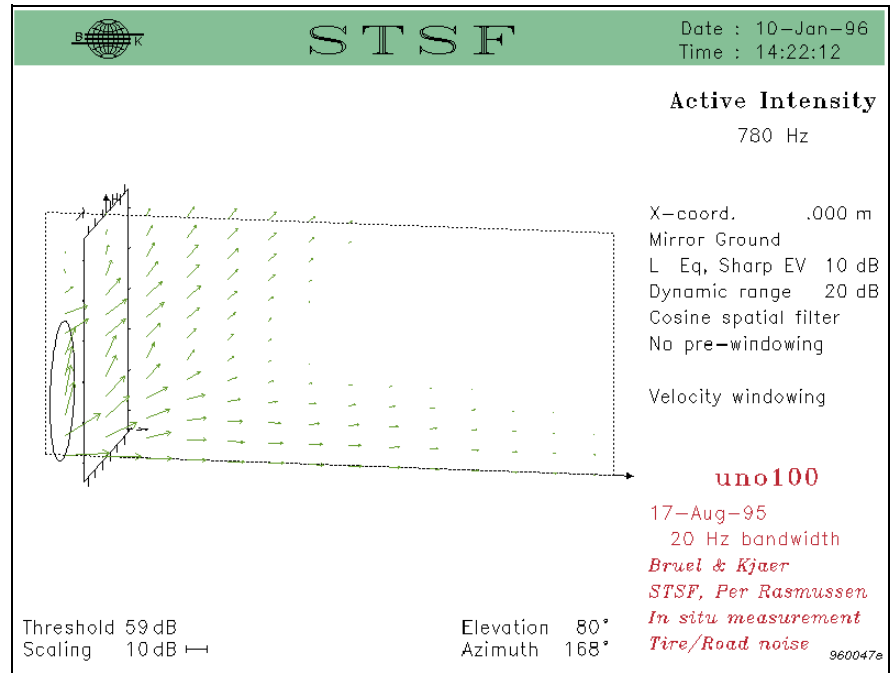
B K

STSF

Date : 10–Jan–96
Time : 14:22:12

Active Intensity
780 Hz

X–coord. .000 m
Mirror Ground
L Eq, Sharp EV 10 dB
Dynamic range 20 dB
Cosine spatial filter
No pre–windowing

Velocity windowing

uno100
17–Aug–95
20 Hz bandwidth
Bruel & Kjaer
STSF, Per Rasmussen
In situ measurement
Tire/Road noise

Threshold 59 dB
Scaling 10 dB

Elevation 80°
Azimuth 168°

960047e